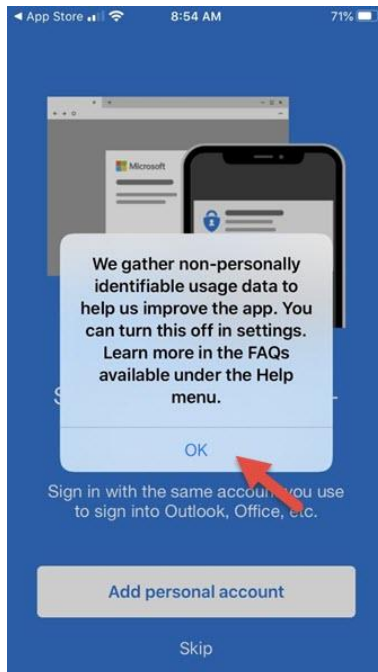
◀ App Store 8:54 AM 71%

Microsoft

We gather non-personally identifiable usage data to help us improve the app. You can turn this off in settings. Learn more in the FAQs available under the Help menu.

OK

Sign in with the same accou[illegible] you use to sign into Outlook, Office, etc.

Add personal account

Skip